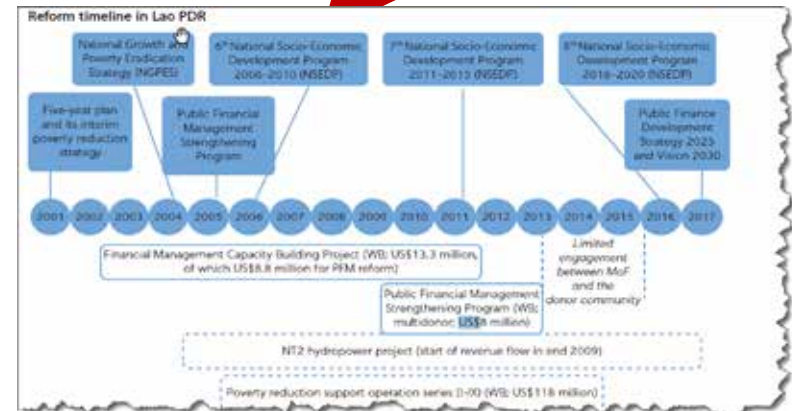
Reform timeline in Lao PDR

Five-year plan and its interim poverty reduction strategy

National Growth and Poverty Eradication Strategy (NGPES)

Public Financial Management Strengthening Program

6th National Socio-Economic Development Program 2006–2010 (NSEDP)

7th National Socio-Economic Development Program 2011–2015 (NSEDP)

8th National Socio-Economic Development Program 2016–2020 (NSEDP)

Public Finance Development Strategy 2025 and Vision 2030

2001 2002 2003 2004 2005 2006 2007 2008 2009 2010 2011 2012 2013 2014 2015 2016 2017

Financial Management Capacity Building Project (WB; US$13.3 million, of which US$8.8 million for PFM reform)

Limited engagement between MoF and the donor community

Public Financial Management Strengthening Program (WB; multidonor; US$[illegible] million)

NT2 hydropower project (start of revenue flow in end 2009)

Poverty reduction support operation series I–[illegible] (WB; US$118 million)